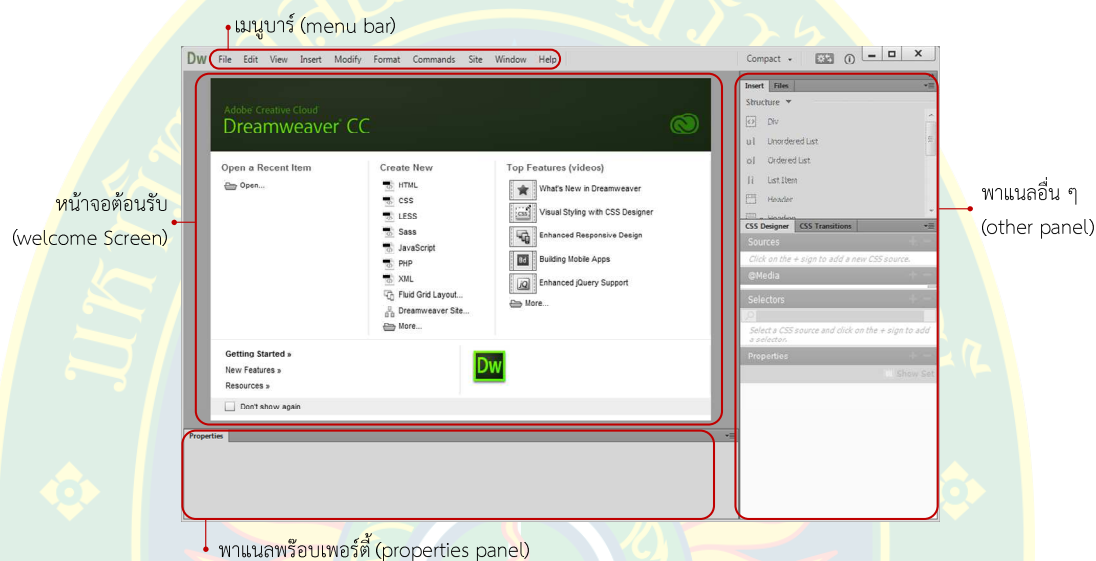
เมนูบาร์ (menu bar)

Dw File Edit View Insert Modify Format Commands Site Window Help

Compact

Adobe Creative Cloud

Dreamweaver CC

Open a Recent Item

Open...

Create New

HTML

CSS

LESS

Sass

JavaScript

PHP

XML

Fluid Grid Layout...

Dreamweaver Site...

More...

Top Features (videos)

What's New in Dreamweaver

Visual Styling with CSS Designer

Enhanced Responsive Design

Building Mobile Apps

Enhanced jQuery Support

More...

Getting Started »

New Features »

Resources »

Dw

Don't show again

Properties

Insert Files

Structure

Div

Unordered List

Ordered List

List Item

Header

CSS Designer CSS Transitions

Sources

Click on the + sign to add a new CSS source.

@Media

Selectors

Select a CSS source and click on the + sign to add a selector.

Properties

Show Set

หน้าจอต้อนรับ (welcome Screen)

พาแนลอื่น ๆ (other panel)

พาแนลพร็อบเพอร์ตี้ (properties panel)